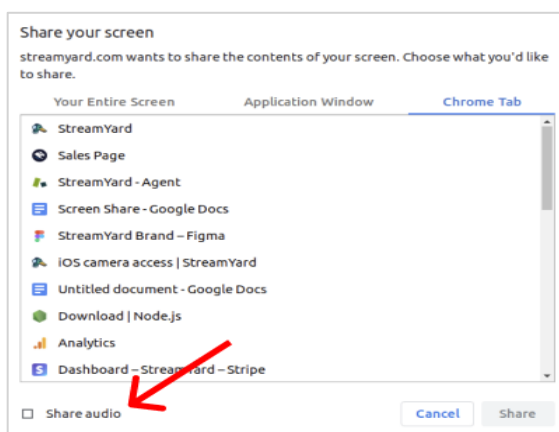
Share your screen

streamyard.com wants to share the contents of your screen. Choose what you'd like to share.

Your Entire Screen
Application Window
Chrome Tab

StreamYard
Sales Page
StreamYard - Agent
Screen Share - Google Docs
StreamYard Brand – Figma
iOS camera access | StreamYard
Untitled document - Google Docs
Download | Node.js
Analytics
Dashboard – StreamYard – Stripe

Share audio

Cancel
Share